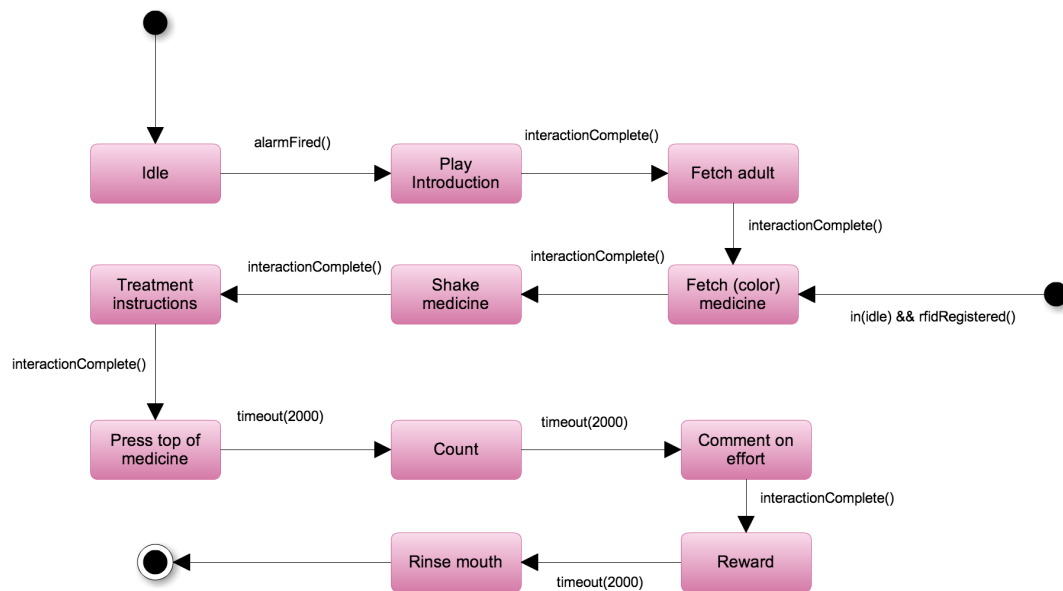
Idle

alarmFired()

Play Introduction

interactionComplete()

Fetch adult

interactionComplete()

Fetch (color) medicine

in(idle) && rfidRegistered()

interactionComplete()

Shake medicine

interactionComplete()

Treatment instructions

interactionComplete()

Press top of medicine

timeout(2000)

Count

timeout(2000)

Comment on effort

interactionComplete()

Reward

timeout(2000)

Rinse mouth